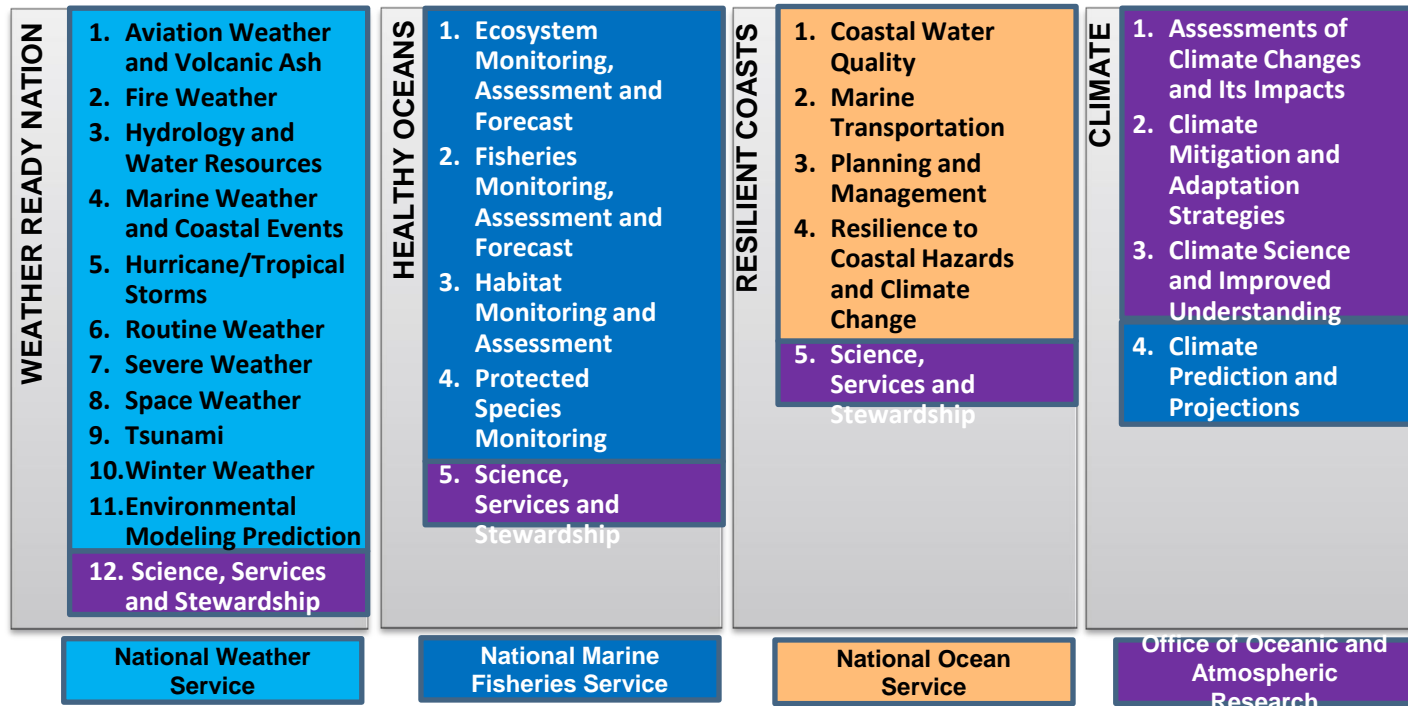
WEATHER READY NATION

1. Aviation Weather and Volcanic Ash
2. Fire Weather
3. Hydrology and Water Resources
4. Marine Weather and Coastal Events
5. Hurricane/Tropical Storms
6. Routine Weather
7. Severe Weather
8. Space Weather
9. Tsunami
10. Winter Weather
11. Environmental Modeling Prediction
12. Science, Services and Stewardship

National Weather Service

HEALTHY OCEANS

1. Ecosystem Monitoring, Assessment and Forecast
2. Fisheries Monitoring, Assessment and Forecast
3. Habitat Monitoring and Assessment
4. Protected Species Monitoring
5. Science, Services and Stewardship

National Marine Fisheries Service

RESILIENT COASTS

1. Coastal Water Quality
2. Marine Transportation
3. Planning and Management
4. Resilience to Coastal Hazards and Climate Change
5. Science, Services and Stewardship

National Ocean Service

CLIMATE

1. Assessments of Climate Changes and Its Impacts
2. Climate Mitigation and Adaptation Strategies
3. Climate Science and Improved Understanding
4. Climate Prediction and Projections

Office of Oceanic and Atmospheric Research